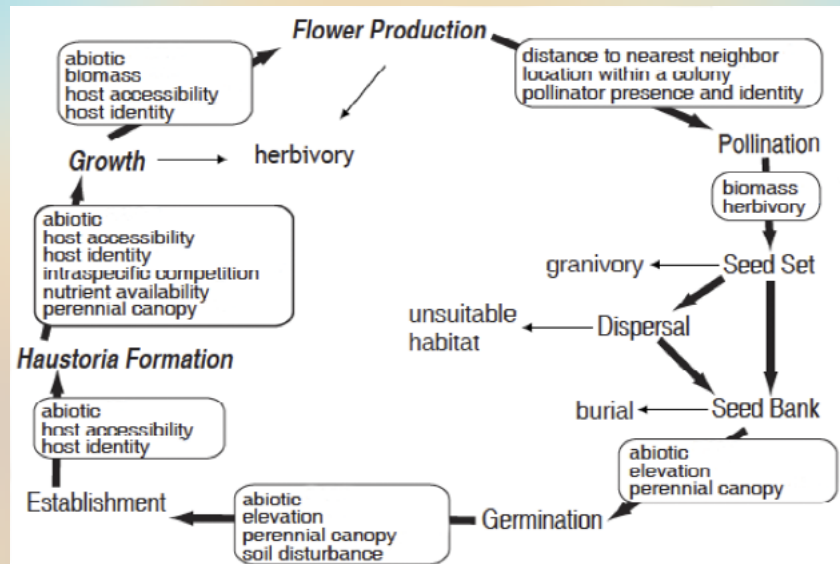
Flower Production

abiotic
biomass
host accessibility
host identity

distance to nearest neighbor
location within a colony
pollinator presence and identity

Growth

herbivory

Pollination

biomass
herbivory

abiotic
host accessibility
host identity
intraspecific competition
nutrient availability
perennial canopy

granivory

Seed Set

unsuitable habitat

Dispersal

Haustoria Formation

abiotic
host accessibility
host identity

burial

Seed Bank

abiotic
elevation
perennial canopy

Establishment

abiotic
elevation
perennial canopy
soil disturbance

Germination